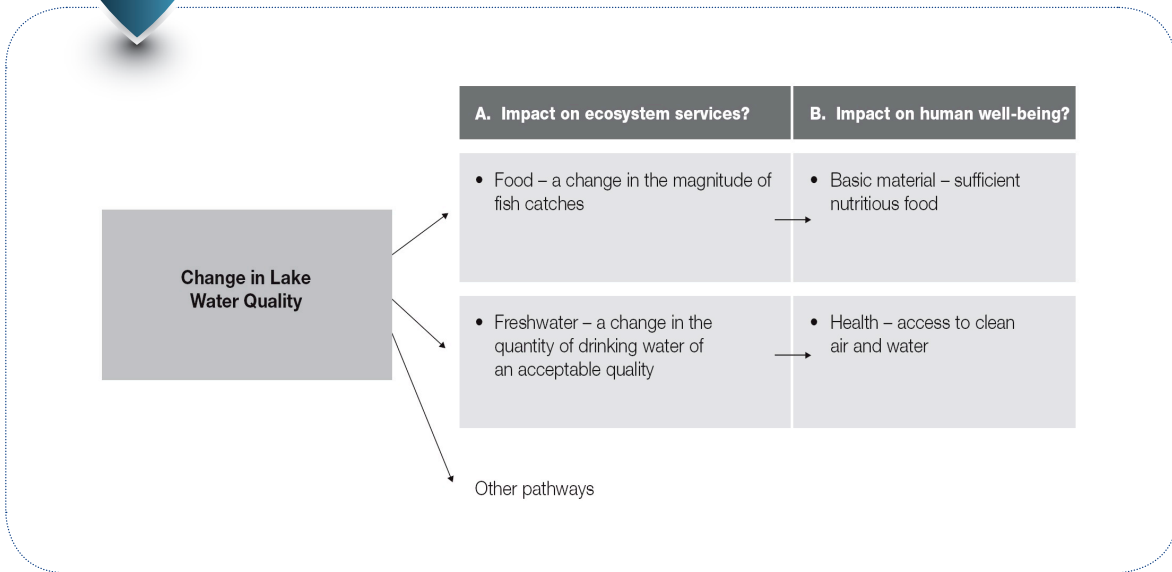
Change in Lake Water Quality

| A. Impact on ecosystem services? | B. Impact on human well-being? |
|---|---|
| • Food – a change in the magnitude of fish catches | • Basic material – sufficient nutritious food |
| • Freshwater – a change in the quantity of drinking water of an acceptable quality | • Health – access to clean air and water |

Other pathways